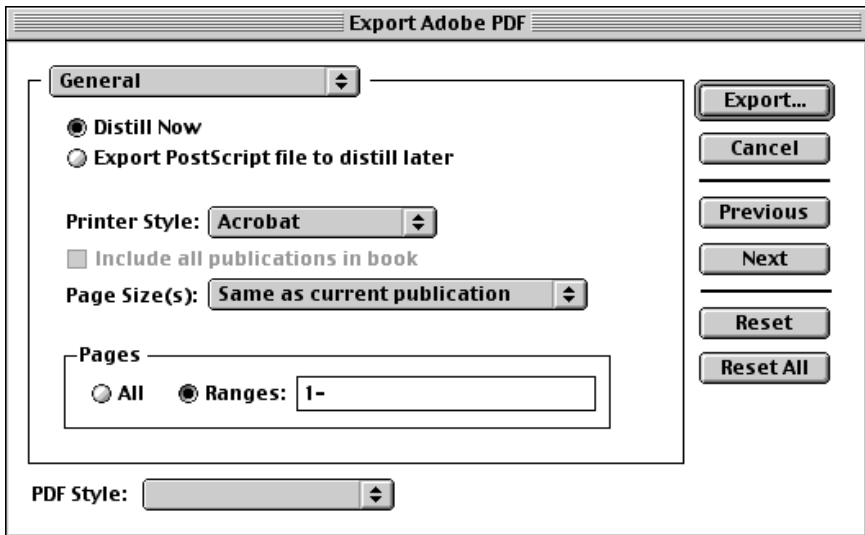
Export Adobe PDF

General

Distill Now

Export PostScript file to distill later

Printer Style: Acrobat

Include all publications in book

Page Size(s): Same as current publication

Pages

All

Ranges: 1-

PDF Style:

Export...

Cancel

Previous

Next

Reset

Reset All